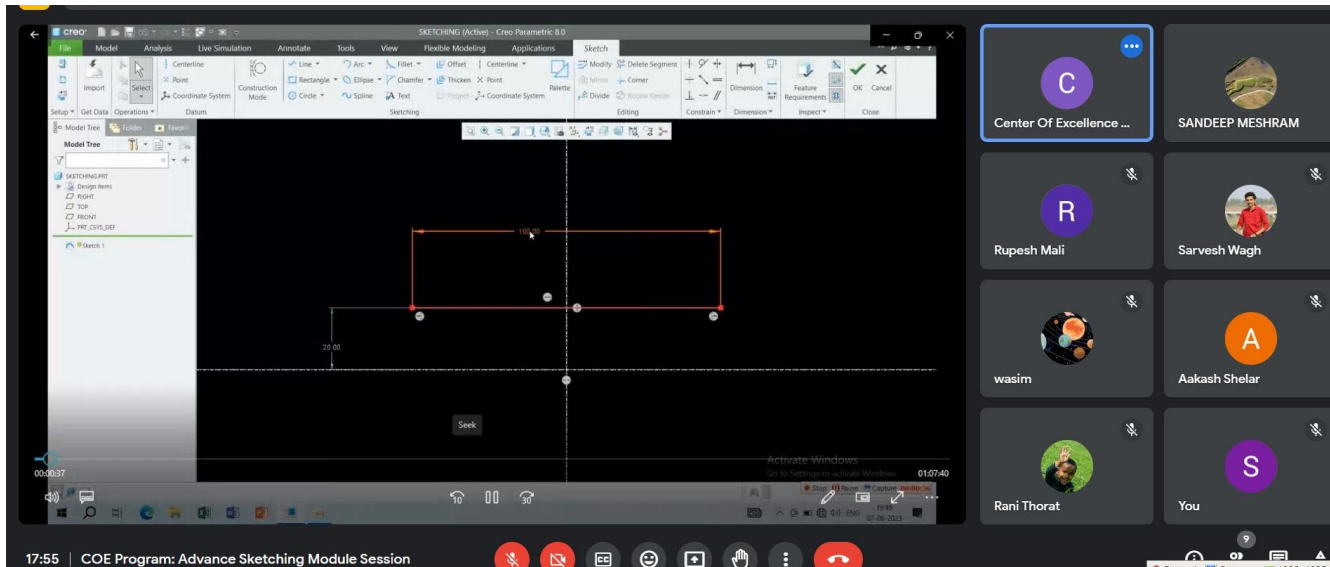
creo

SKETCHING (Active) - Creo Parametric 8.0

File Model Analysis Live Simulation Annotate Tools View Flexible Modeling Applications Sketch

Import Select Centerline Point Coordinate System Construction Mode Line Arc Fillet Offset Centerline Rectangle Ellipse Chamfer Thicken Point Circle Spline Text Project Coordinate System Palette Modify Delete Segment Mirror Corner Divide Rotate Resize Dimension Feature Requirements OK Cancel

Setup Get Data Operations Datum Sketching Editing Constrain Dimension Inspect Close

Model Tree Folder Favorites

Model Tree

SKETCHING.PRT
Design Items
RIGHT
TOP
FRONT
PRT_CSYS_DEF
Sketch 1

100.00

20.00

Seek

Activate Windows
Go to Settings to activate Windows.

00:00:37

01:07:40

10 30

Stop Pause Capture

ENG 07-06-2023

Center Of Excellence ...

SANDEEP MESHRAM

Rupesh Mali

Sarvesh Wagh

wasim

Aakash Shelar

Rani Thorat

You

9

17:55 | COE Program: Advance Sketching Module Session